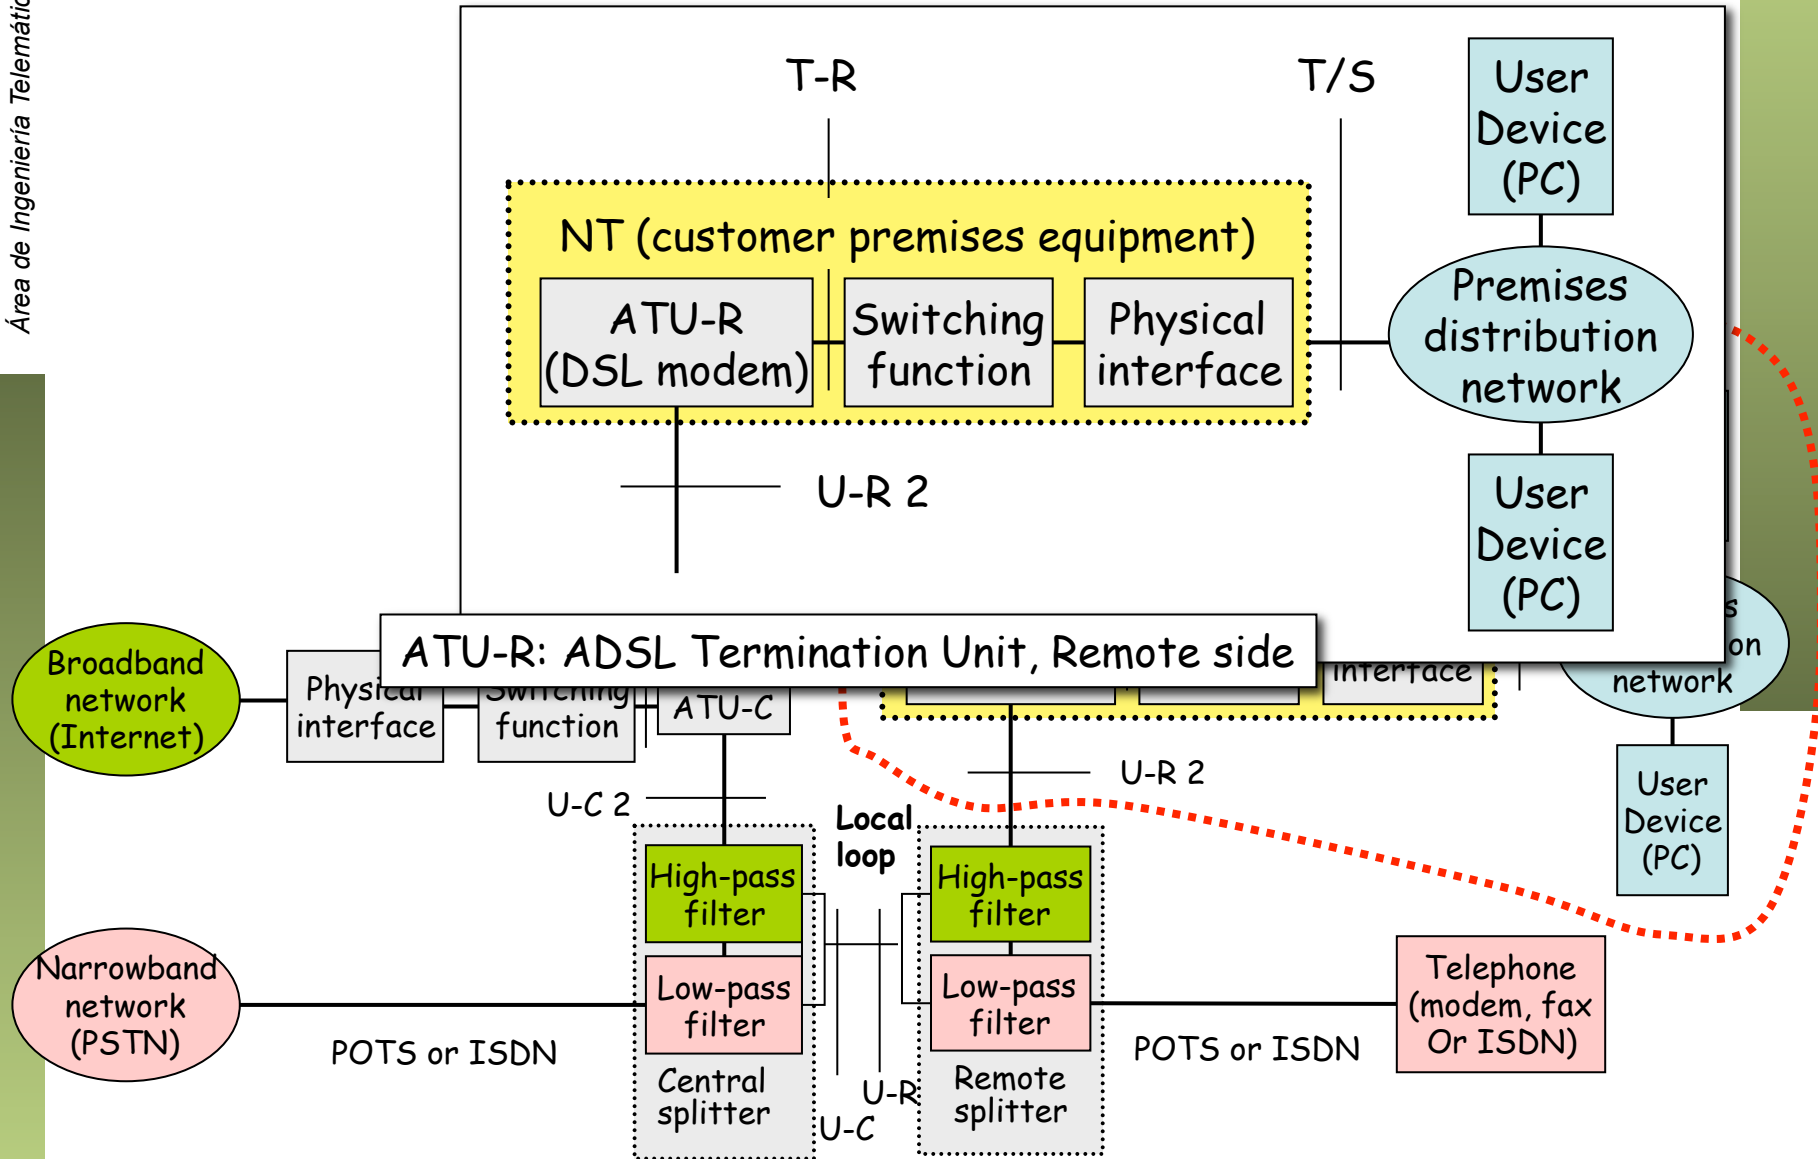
Área de Ingeniería Telemátic

T-R

T/S

User Device (PC)

NT (customer premises equipment)

ATU-R (DSL modem)

Switching function

Physical interface

Premises distribution network

U-R 2

User Device (PC)

ATU-R: ADSL Termination Unit, Remote side

Broadband network (Internet)

Physical interface

Switching function

ATU-C

interface

network

U-R 2

U-C 2

Local loop

High-pass filter

High-pass filter

User Device (PC)

Narrowband network (PSTN)

Low-pass filter

Low-pass filter

Telephone (modem, fax Or ISDN)

POTS or ISDN

POTS or ISDN

Central splitter

U-R

Remote splitter

U-C